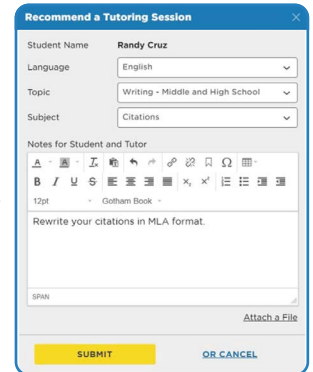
Recommend a Tutoring Session

Student Name Randy Cruz

Language English

Topic Writing - Middle and High School

Subject Citations

Notes for Student and Tutor

12pt Gotham Book

Rewrite your citations in MLA format.

SPAN

Attach a File

SUBMIT OR CANCEL